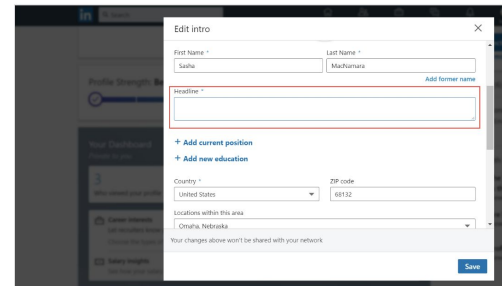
Edit intro

First Name *

Sasha

Last Name *

MacNamara

Add former name

Headline *

+ Add current position

+ Add new education

Country *

United States

ZIP code

68132

Locations within this area

Omaha, Nebraska

Your changes above won't be shared with your network

Save

Profile Strength: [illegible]

Your Dashboard

Private to you

5

Who viewed your profile

Career interests

Salary insights